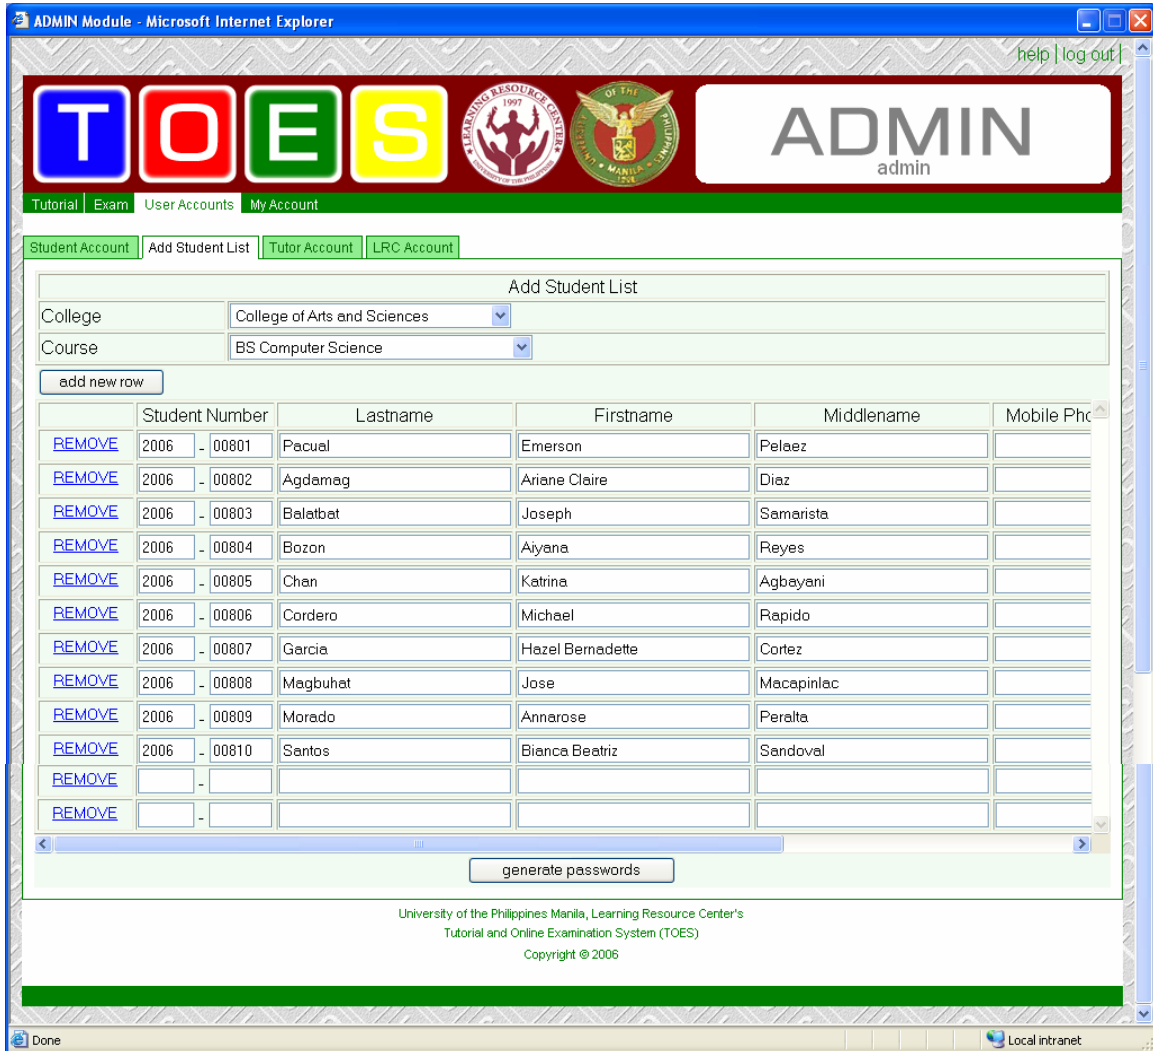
ADMIN Module - Microsoft Internet Explorer

help | log out |

T O E S

LEARNING RESOURCE CENTER 1997 UNIVERSITY OF THE PHILIPPINES

UNIVERSITY OF THE PHILIPPINES MANILA 1908

ADMIN
admin

Tutorial | Exam | User Accounts | My Account

Student Account | Add Student List | Tutor Account | LRC Account

Add Student List

College | College of Arts and Sciences
Course | BS Computer Science

add new row

| | Student Number | Lastname | Firstname | Middlename | Mobile Pho |
|---|---|---|---|---|---|
| REMOVE | 2006 - 00801 | Pacual | Emerson | Pelaez | |
| REMOVE | 2006 - 00802 | Agdamag | Ariane Claire | Diaz | |
| REMOVE | 2006 - 00803 | Balatbat | Joseph | Samarista | |
| REMOVE | 2006 - 00804 | Bozon | Aiyana | Reyes | |
| REMOVE | 2006 - 00805 | Chan | Katrina | Agbayani | |
| REMOVE | 2006 - 00806 | Cordero | Michael | Rapido | |
| REMOVE | 2006 - 00807 | Garcia | Hazel Bernadette | Cortez | |
| REMOVE | 2006 - 00808 | Magbuhat | Jose | Macapinlac | |
| REMOVE | 2006 - 00809 | Morado | Annarose | Peralta | |
| REMOVE | 2006 - 00810 | Santos | Bianca Beatriz | Sandoval | |
| REMOVE | - | | | | |
| REMOVE | - | | | | |

generate passwords

University of the Philippines Manila, Learning Resource Center's
Tutorial and Online Examination System (TOES)
Copyright © 2006

Done
Local intranet